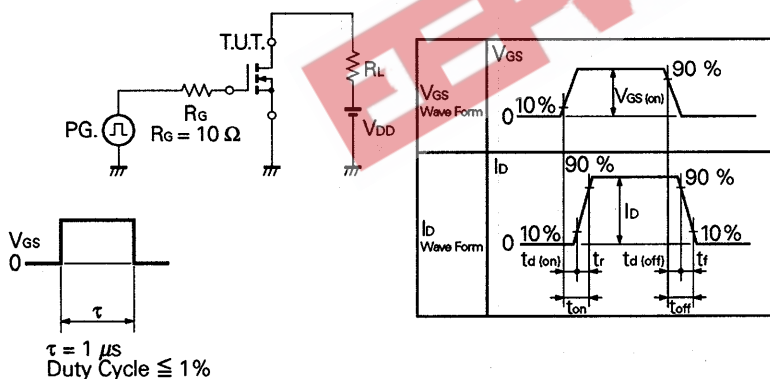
T.U.T.

$R_L$

$R_G$

PG.

$R_G = 10\ \Omega$

$V_{DD}$

$V_{GS}$

0

$\tau$

$\tau = 1\ \mu s$
Duty Cycle $\leqq 1\%$

$V_{GS}$
Wave Form

$V_{GS}$

90 %

$V_{GS\ (on)}$

0 10%

$I_D$
Wave Form

$I_D$

90 %

90 %

$I_D$

0 10%

10%

$t_{d\ (on)}$

$t_r$

$t_{d\ (off)}$

$t_f$

$t_{on}$

$t_{off}$